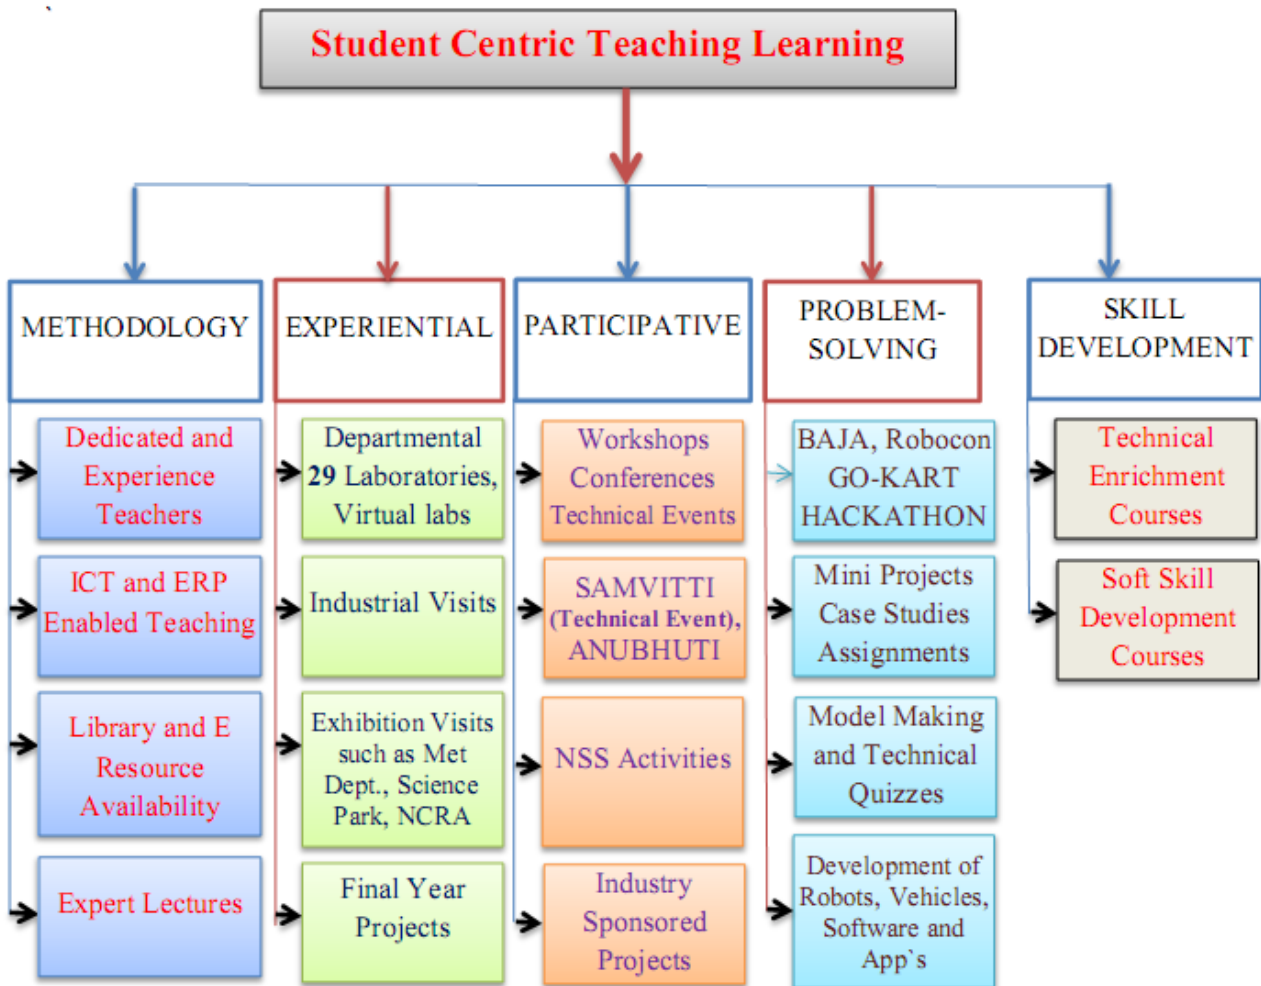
Student Centric Teaching Learning

METHODOLOGY

Dedicated and Experience Teachers

ICT and ERP Enabled Teaching

Library and E Resource Availability

Expert Lectures

EXPERIENTIAL

Departmental 29 Laboratories, Virtual labs

Industrial Visits

Exhibition Visits such as Met Dept., Science Park, NCRA

Final Year Projects

PARTICIPATIVE

Workshops Conferences Technical Events

SAMVITTI (Technical Event), ANUBHUTI

NSS Activities

Industry Sponsored Projects

PROBLEM-SOLVING

BAJA, Robocon GO-KART HACKATHON

Mini Projects Case Studies Assignments

Model Making and Technical Quizzes

Development of Robots, Vehicles, Software and App`s

SKILL DEVELOPMENT

Technical Enrichment Courses

Soft Skill Development Courses